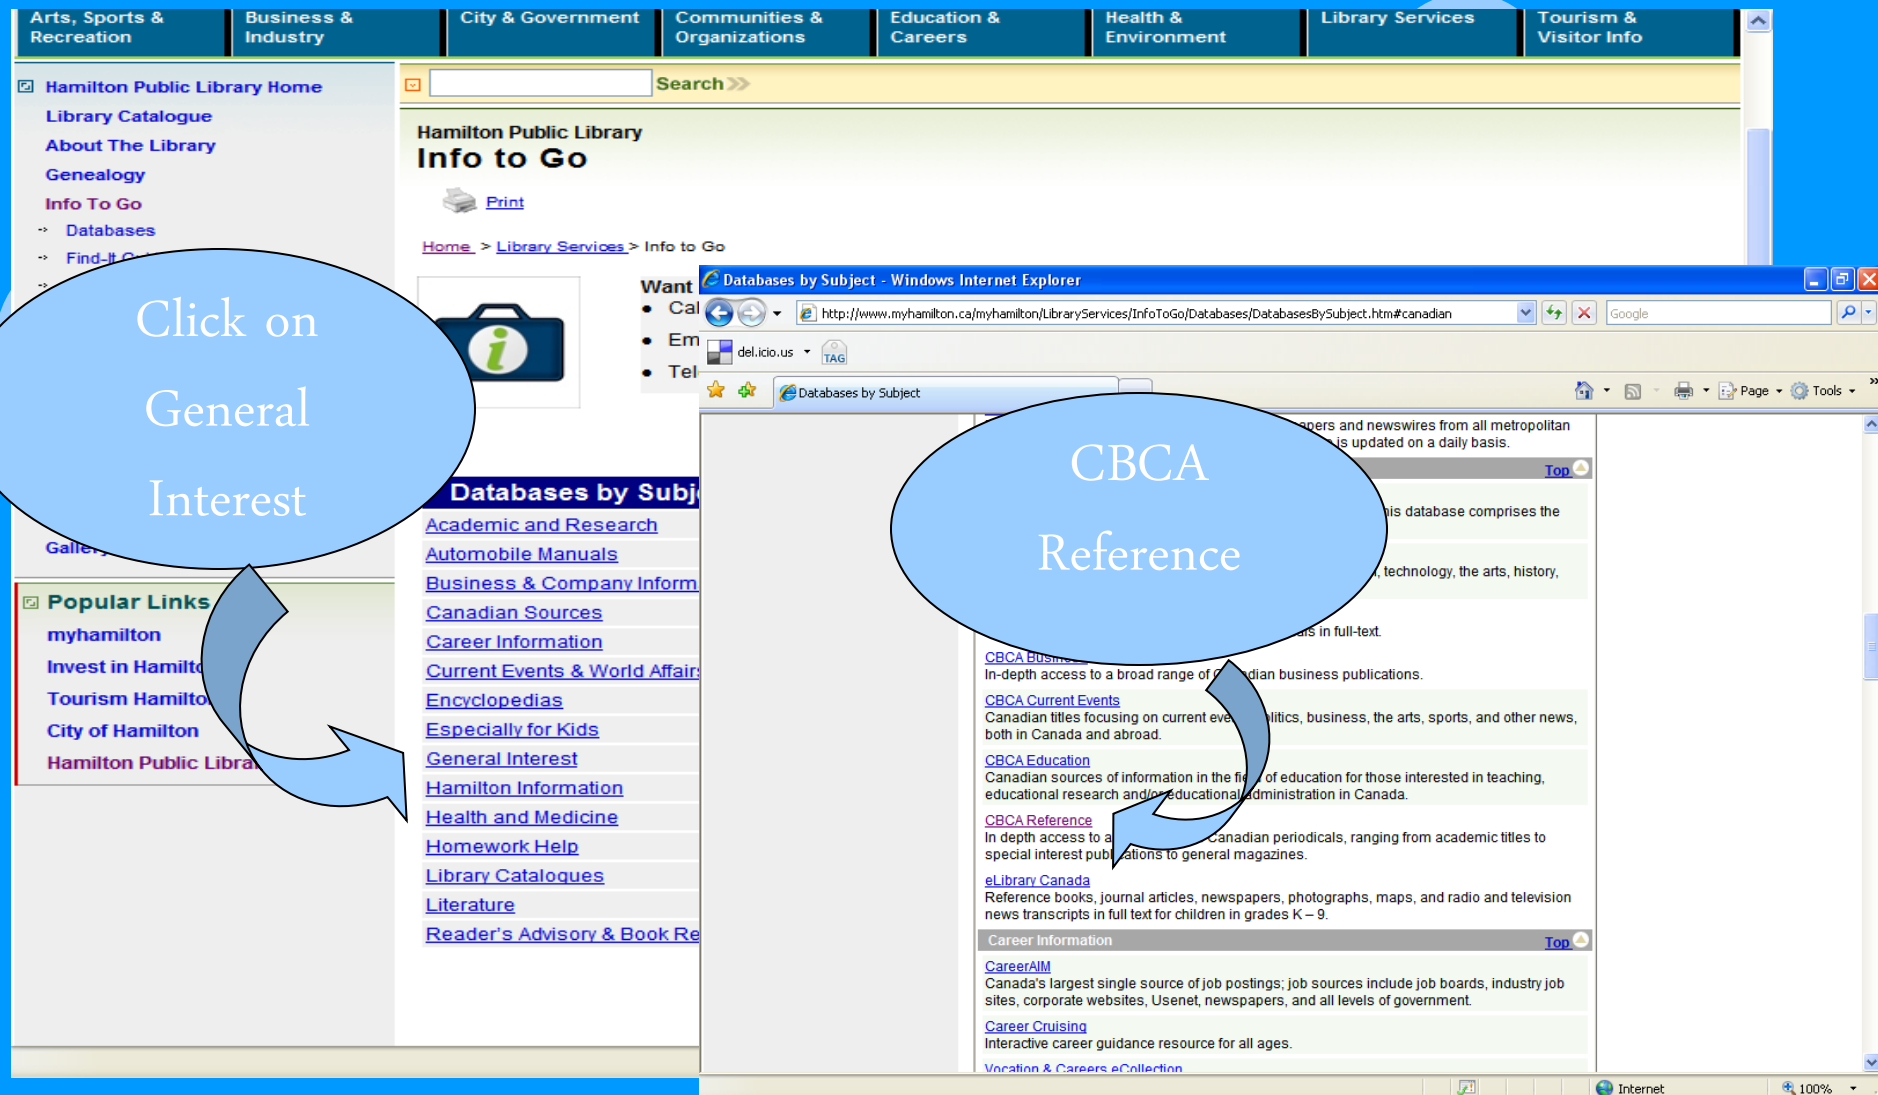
Arts, Sports & Recreation | Business & Industry | City & Government | Communities & Organizations | Education & Careers | Health & Environment | Library Services | Tourism & Visitor Info

Hamilton Public Library Home
Library Catalogue
About The Library
Genealogy
Info To Go
Databases
Find-It C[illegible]

Search

Hamilton Public Library
Info to Go

Print

Home > Library Services > Info to Go

Want
Cal
Em
Tel

Click on General Interest

Galle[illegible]

Popular Links
myhamilton
Invest in Hamilt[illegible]
Tourism Hamilto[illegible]
City of Hamilton
Hamilton Public Libra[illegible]

Databases by Subj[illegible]
Academic and Research
Automobile Manuals
Business & Company Inform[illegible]
Canadian Sources
Career Information
Current Events & World Affair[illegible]
Encyclopedias
Especially for Kids
General Interest
Hamilton Information
Health and Medicine
Homework Help
Library Catalogues
Literature
Reader's Advisory & Book Re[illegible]

Databases by Subject - Windows Internet Explorer
http://www.myhamilton.ca/myhamilton/LibraryServices/InfoToGo/Databases/DatabasesBySubject.htm#canadian
Google
del.icio.us
TAG
Databases by Subject
Page
Tools

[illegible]apers and newswires from all metropolitan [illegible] is updated on a daily basis.
Top

CBCA Reference

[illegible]is database comprises the
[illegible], technology, the arts, history,
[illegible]als in full-text.

CBCA Busi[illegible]
In-depth access to a broad range of C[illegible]dian business publications.
CBCA Current Events
Canadian titles focusing on current eve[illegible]litics, business, the arts, sports, and other news, both in Canada and abroad.
CBCA Education
Canadian sources of information in the fie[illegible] of education for those interested in teaching, educational research and/or educational administration in Canada.
CBCA Reference
In depth access to a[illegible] Canadian periodicals, ranging from academic titles to special interest publ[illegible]ations to general magazines.
eLibrary Canada
Reference books, journal articles, newspapers, photographs, maps, and radio and television news transcripts in full text for children in grades K – 9.

Career Information
Top
CareerAIM
Canada's largest single source of job postings; job sources include job boards, industry job sites, corporate websites, Usenet, newspapers, and all levels of government.
Career Cruising
Interactive career guidance resource for all ages.
Vocation & Careers eCollection

Internet
100%